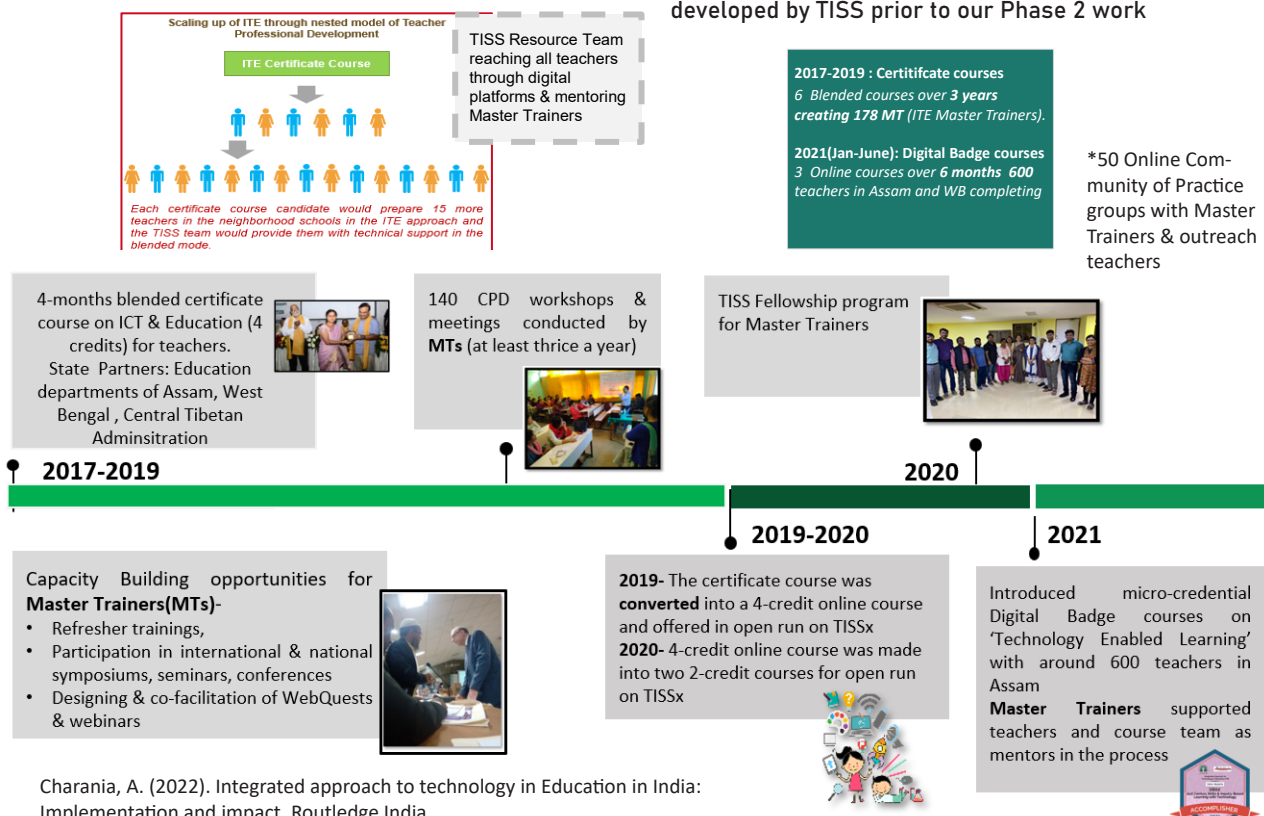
developed by TISS prior to our Phase 2 work

Scaling up of ITE through nested model of Teacher Professional Development

ITE Certificate Course

Each certificate course candidate would prepare 15 more teachers in the neighborhood schools in the ITE approach and the TISS team would provide them with technical support in the blended mode.

TISS Resource Team reaching all teachers through digital platforms & mentoring Master Trainers

2017-2019 : Certitifcate courses
6 Blended courses over 3 years creating 178 MT (ITE Master Trainers).

2021(Jan-June): Digital Badge courses
3 Online courses over 6 months 600 teachers in Assam and WB completing

*50 Online Community of Practice groups with Master Trainers & outreach teachers

4-months blended certificate course on ICT & Education (4 credits) for teachers.
State Partners: Education departments of Assam, West Bengal , Central Tibetan Adminsitration

140 CPD workshops & meetings conducted by MTs (at least thrice a year)

TISS Fellowship program for Master Trainers

2017-2019

2020

2019-2020

2021

Capacity Building opportunities for Master Trainers(MTs)-
• Refresher trainings,
• Participation in international & national symposiums, seminars, conferences
• Designing & co-facilitation of WebQuests & webinars

2019- The certificate course was converted into a 4-credit online course and offered in open run on TISSx
2020- 4-credit online course was made into two 2-credit courses for open run on TISSx

Introduced micro-credential Digital Badge courses on 'Technology Enabled Learning' with around 600 teachers in Assam
Master Trainers supported teachers and course team as mentors in the process

ACCOMPLISHER

Charania, A. (2022). Integrated approach to technology in Education in India: Implementation and impact. Routledge India.